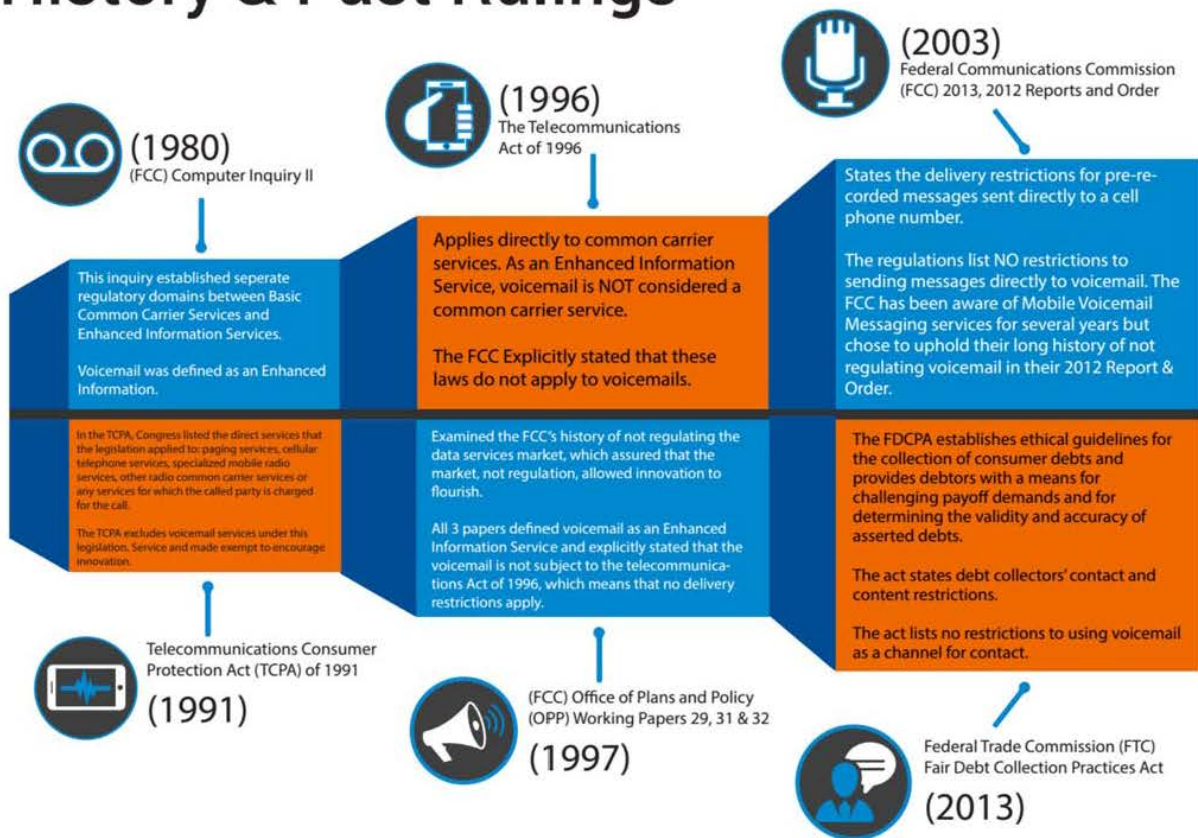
History & Past Rulings

(1980)
(FCC) Computer Inquiry II

This inquiry established seperate regulatory domains between Basic Common Carrier Services and Enhanced Information Services.

Voicemail was defined as an Enhanced Information.

(1996)
The Telecommunications Act of 1996

Applies directly to common carrier services. As an Enhanced Information Service, voicemail is NOT considered a common carrier service.

The FCC Explicitly stated that these laws do not apply to voicemails.

(2003)
Federal Communications Commission (FCC) 2013, 2012 Reports and Order

States the delivery restrictions for pre-recorded messages sent directly to a cell phone number.

The regulations list NO restrictions to sending messages directly to voicemail. The FCC has been aware of Mobile Voicemail Messaging services for several years but chose to uphold their long history of not regulating voicemail in their 2012 Report & Order.

In the TCPA, Congress listed the direct services that the legislation applied to: paging services, cellular telephone services, specialized mobile radio services, other radio common carrier services or any services for which the called party is charged for the call.

The TCPA excludes voicemail services under this legislation. Service and made exempt to encourage innovation.

Telecommunications Consumer Protection Act (TCPA) of 1991

(1991)

Examined the FCC's history of not regulating the data services market, which assured that the market, not regulation, allowed innovation to flourish.

All 3 papers defined voicemail as an Enhanced Information Service and explicitly stated that the voicemail is not subject to the telecommunications Act of 1996, which means that no delivery restrictions apply.

(FCC) Office of Plans and Policy (OPP) Working Papers 29, 31 & 32

(1997)

The FDCPA establishes ethical guidelines for the collection of consumer debts and provides debtors with a means for challenging payoff demands and for determining the validity and accuracy of asserted debts.

The act states debt collectors' contact and content restrictions.

The act lists no restrictions to using voicemail as a channel for contact.

Federal Trade Commission (FTC) Fair Debt Collection Practices Act

(2013)